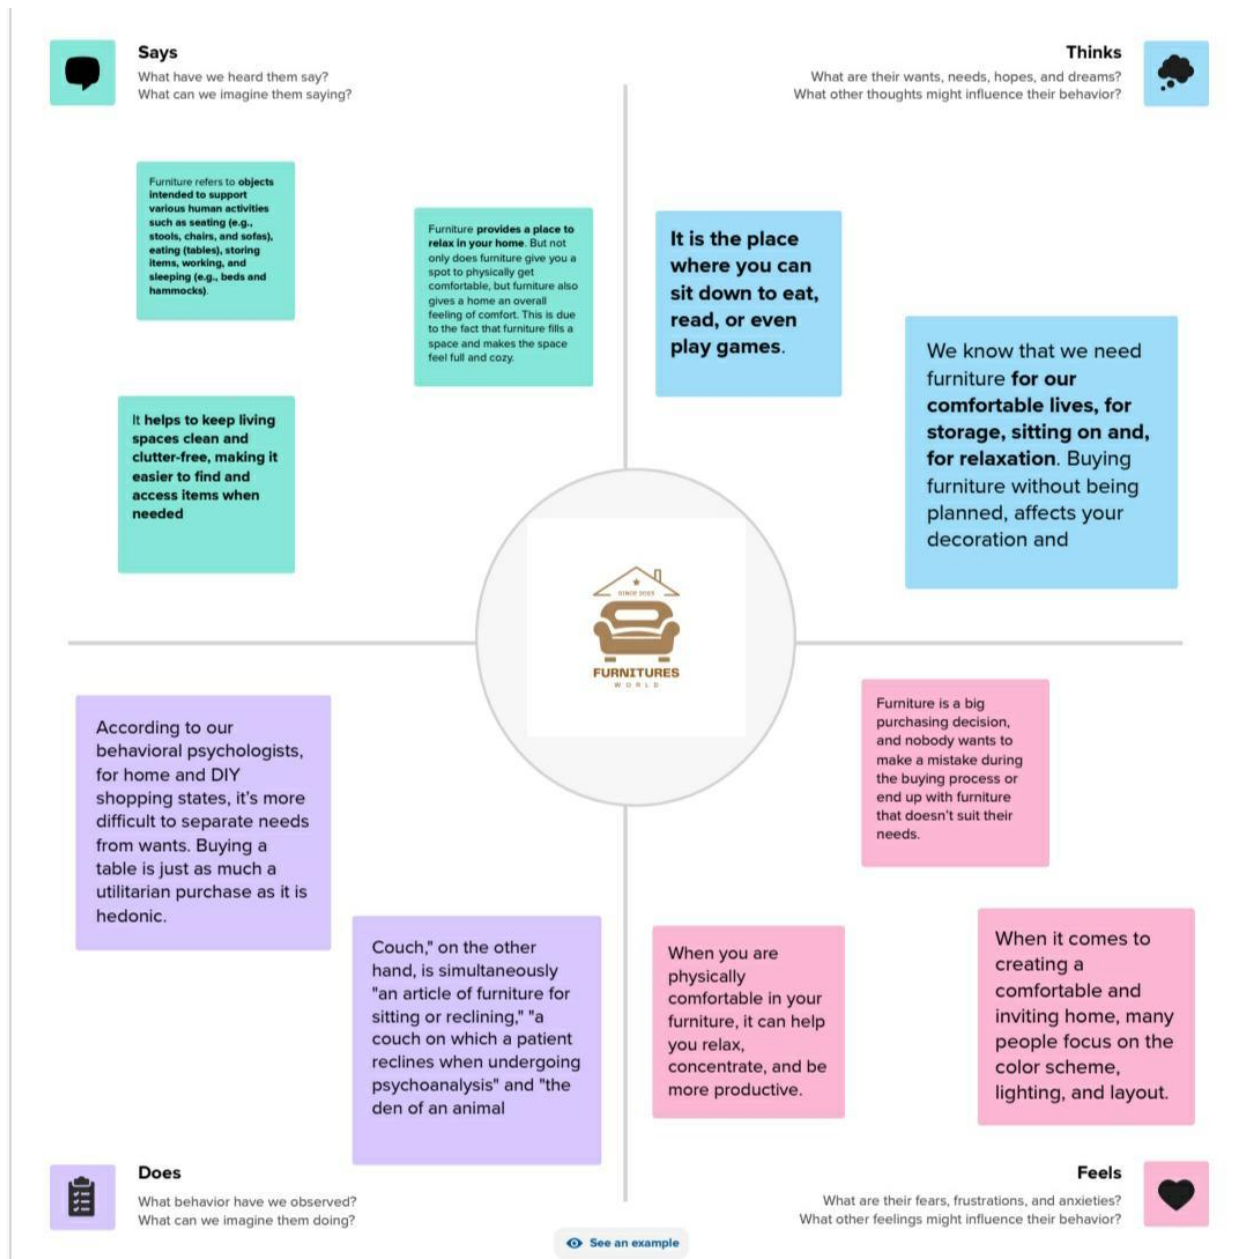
Says
What have we heard them say?
What can we imagine them saying?

Thinks
What are their wants, needs, hopes, and dreams?
What other thoughts might influence their behavior?

Furniture refers to objects intended to support various human activities such as seating (e.g., stools, chairs, and sofas), eating (tables), storing items, working, and sleeping (e.g., beds and hammocks).

Furniture provides a place to relax in your home. But not only does furniture give you a spot to physically get comfortable, but furniture also gives a home an overall feeling of comfort. This is due to the fact that furniture fills a space and makes the space feel full and cozy.

It is the place where you can sit down to eat, read, or even play games.

We know that we need furniture for our comfortable lives, for storage, sitting on and, for relaxation. Buying furniture without being planned, affects your decoration and

It helps to keep living spaces clean and clutter-free, making it easier to find and access items when needed

SINCE 2023
FURNITURES
WORLD

According to our behavioral psychologists, for home and DIY shopping states, it's more difficult to separate needs from wants. Buying a table is just as much a utilitarian purchase as it is hedonic.

Furniture is a big purchasing decision, and nobody wants to make a mistake during the buying process or end up with furniture that doesn't suit their needs.

Couch," on the other hand, is simultaneously "an article of furniture for sitting or reclining," "a couch on which a patient reclines when undergoing psychoanalysis" and "the den of an animal

When you are physically comfortable in your furniture, it can help you relax, concentrate, and be more productive.

When it comes to creating a comfortable and inviting home, many people focus on the color scheme, lighting, and layout.

Does
What behavior have we observed?
What can we imagine them doing?

Feels
What are their fears, frustrations, and anxieties?
What other feelings might influence their behavior?

See an example